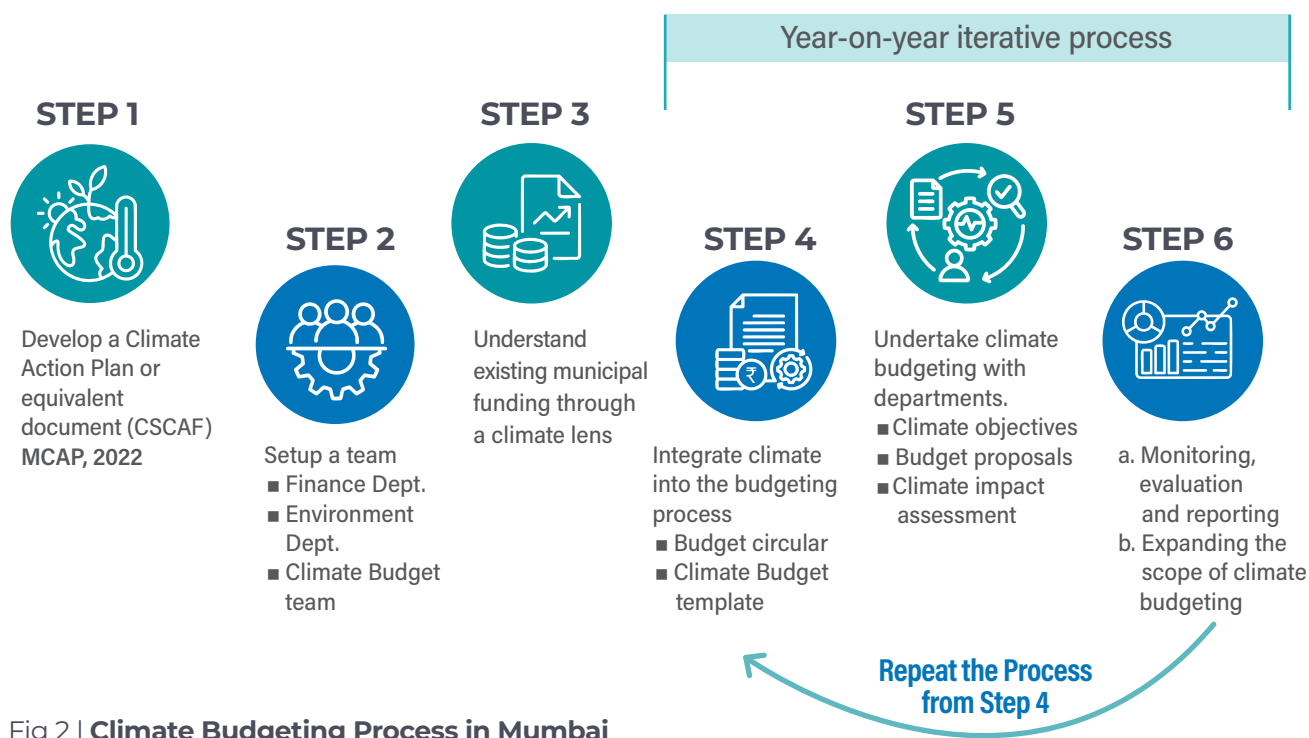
Year-on-year iterative process

STEP 1

Develop a Climate Action Plan or equivalent document (CSCAF) **MCAP, 2022**

STEP 2

Setup a team
■ Finance Dept.
■ Environment Dept.
■ Climate Budget team

STEP 3

Understand existing municipal funding through a climate lens

STEP 4

Integrate climate into the budgeting process
■ Budget circular
■ Climate Budget template

STEP 5

Undertake climate budgeting with departments.
■ Climate objectives
■ Budget proposals
■ Climate impact assessment

STEP 6

a. Monitoring, evaluation and reporting
b. Expanding the scope of climate budgeting

Repeat the Process from Step 4

Fig 2 | **Climate Budgeting Process in Mumbai**